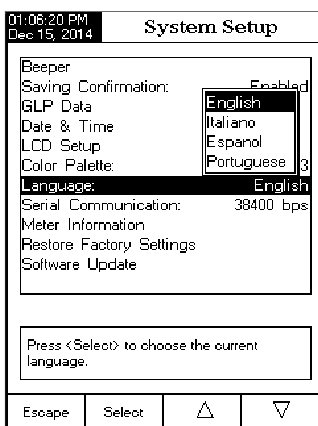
01:06:20 PM
Dec 15, 2014

System Setup

Beeper
Saving Confirmation: Enabled
GLP Data
Date & Time
LCD Setup
Color Palette: 3
Language: English
Serial Communication: 38400 bps
Meter Information
Restore Factory Settings
Software Update

English
Italiano
Espanol
Portuguese

Press <Select> to choose the current language.

Escape
Select
$\triangle$
$\nabla$